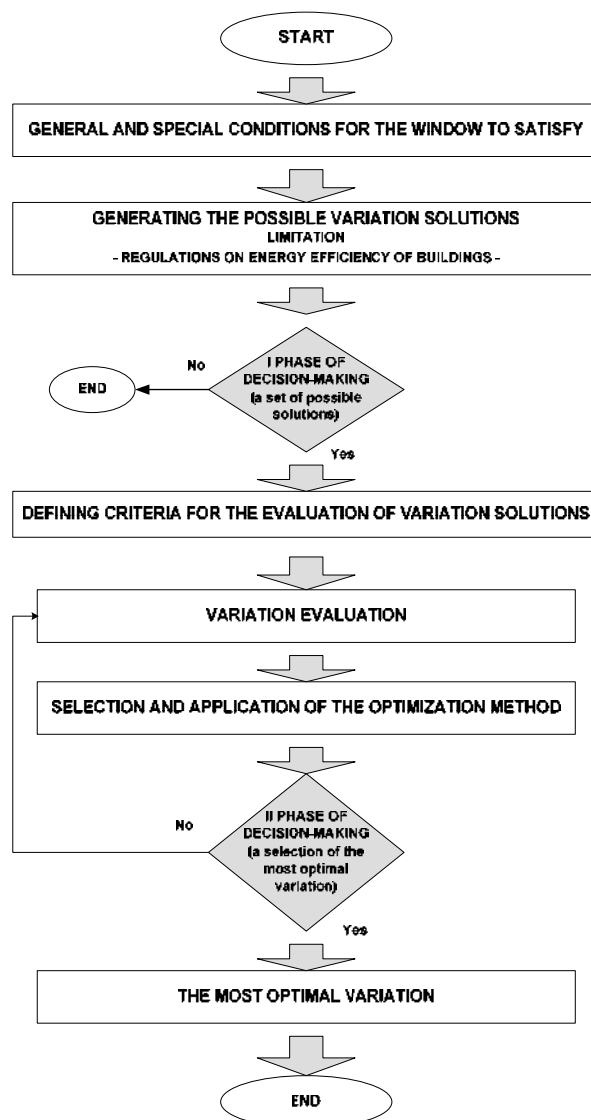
START

GENERAL AND SPECIAL CONDITIONS FOR THE WINDOW TO SATISFY

GENERATING THE POSSIBLE VARIATION SOLUTIONS
LIMITATION
- REGULATIONS ON ENERGY EFFICIENCY OF BUILDINGS -

No

END

I PHASE OF DECISION-MAKING (a set of possible solutions)

Yes

DEFINING CRITERIA FOR THE EVALUATION OF VARIATION SOLUTIONS

VARIATION EVALUATION

SELECTION AND APPLICATION OF THE OPTIMIZATION METHOD

No

II PHASE OF DECISION-MAKING (a selection of the most optimal variation)

Yes

THE MOST OPTIMAL VARIATION

END